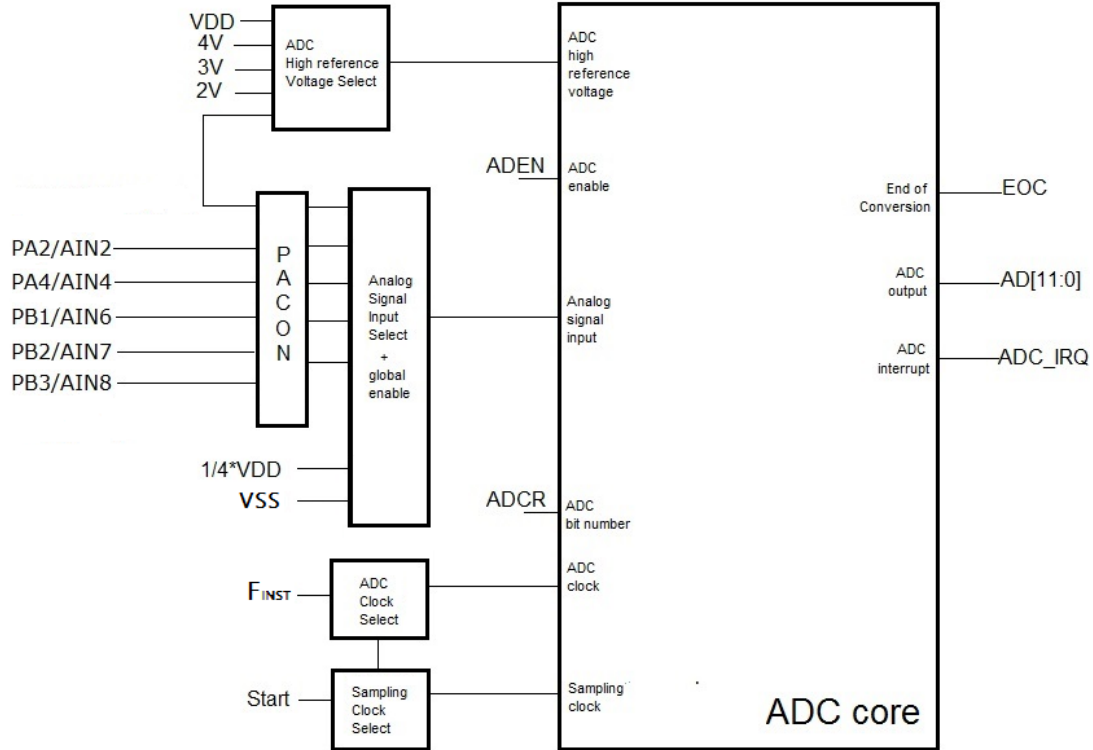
VDD
4V
3V
2V

ADC High reference Voltage Select

PA2/AIN2
PA4/AIN4
PB1/AIN6
PB2/AIN7
PB3/AIN8

P A C O N

Analog Signal Input Select + global enable

1/4*VDD
VSS

$F_{INST}$

ADC Clock Select

Start

Sampling Clock Select

ADEN
ADCR

ADC high reference voltage
ADC enable
Analog signal input
ADC bit number
ADC clock
Sampling clock

End of Conversion
ADC output
ADC interrupt

EOC
AD[11:0]
ADC_IRQ

ADC core